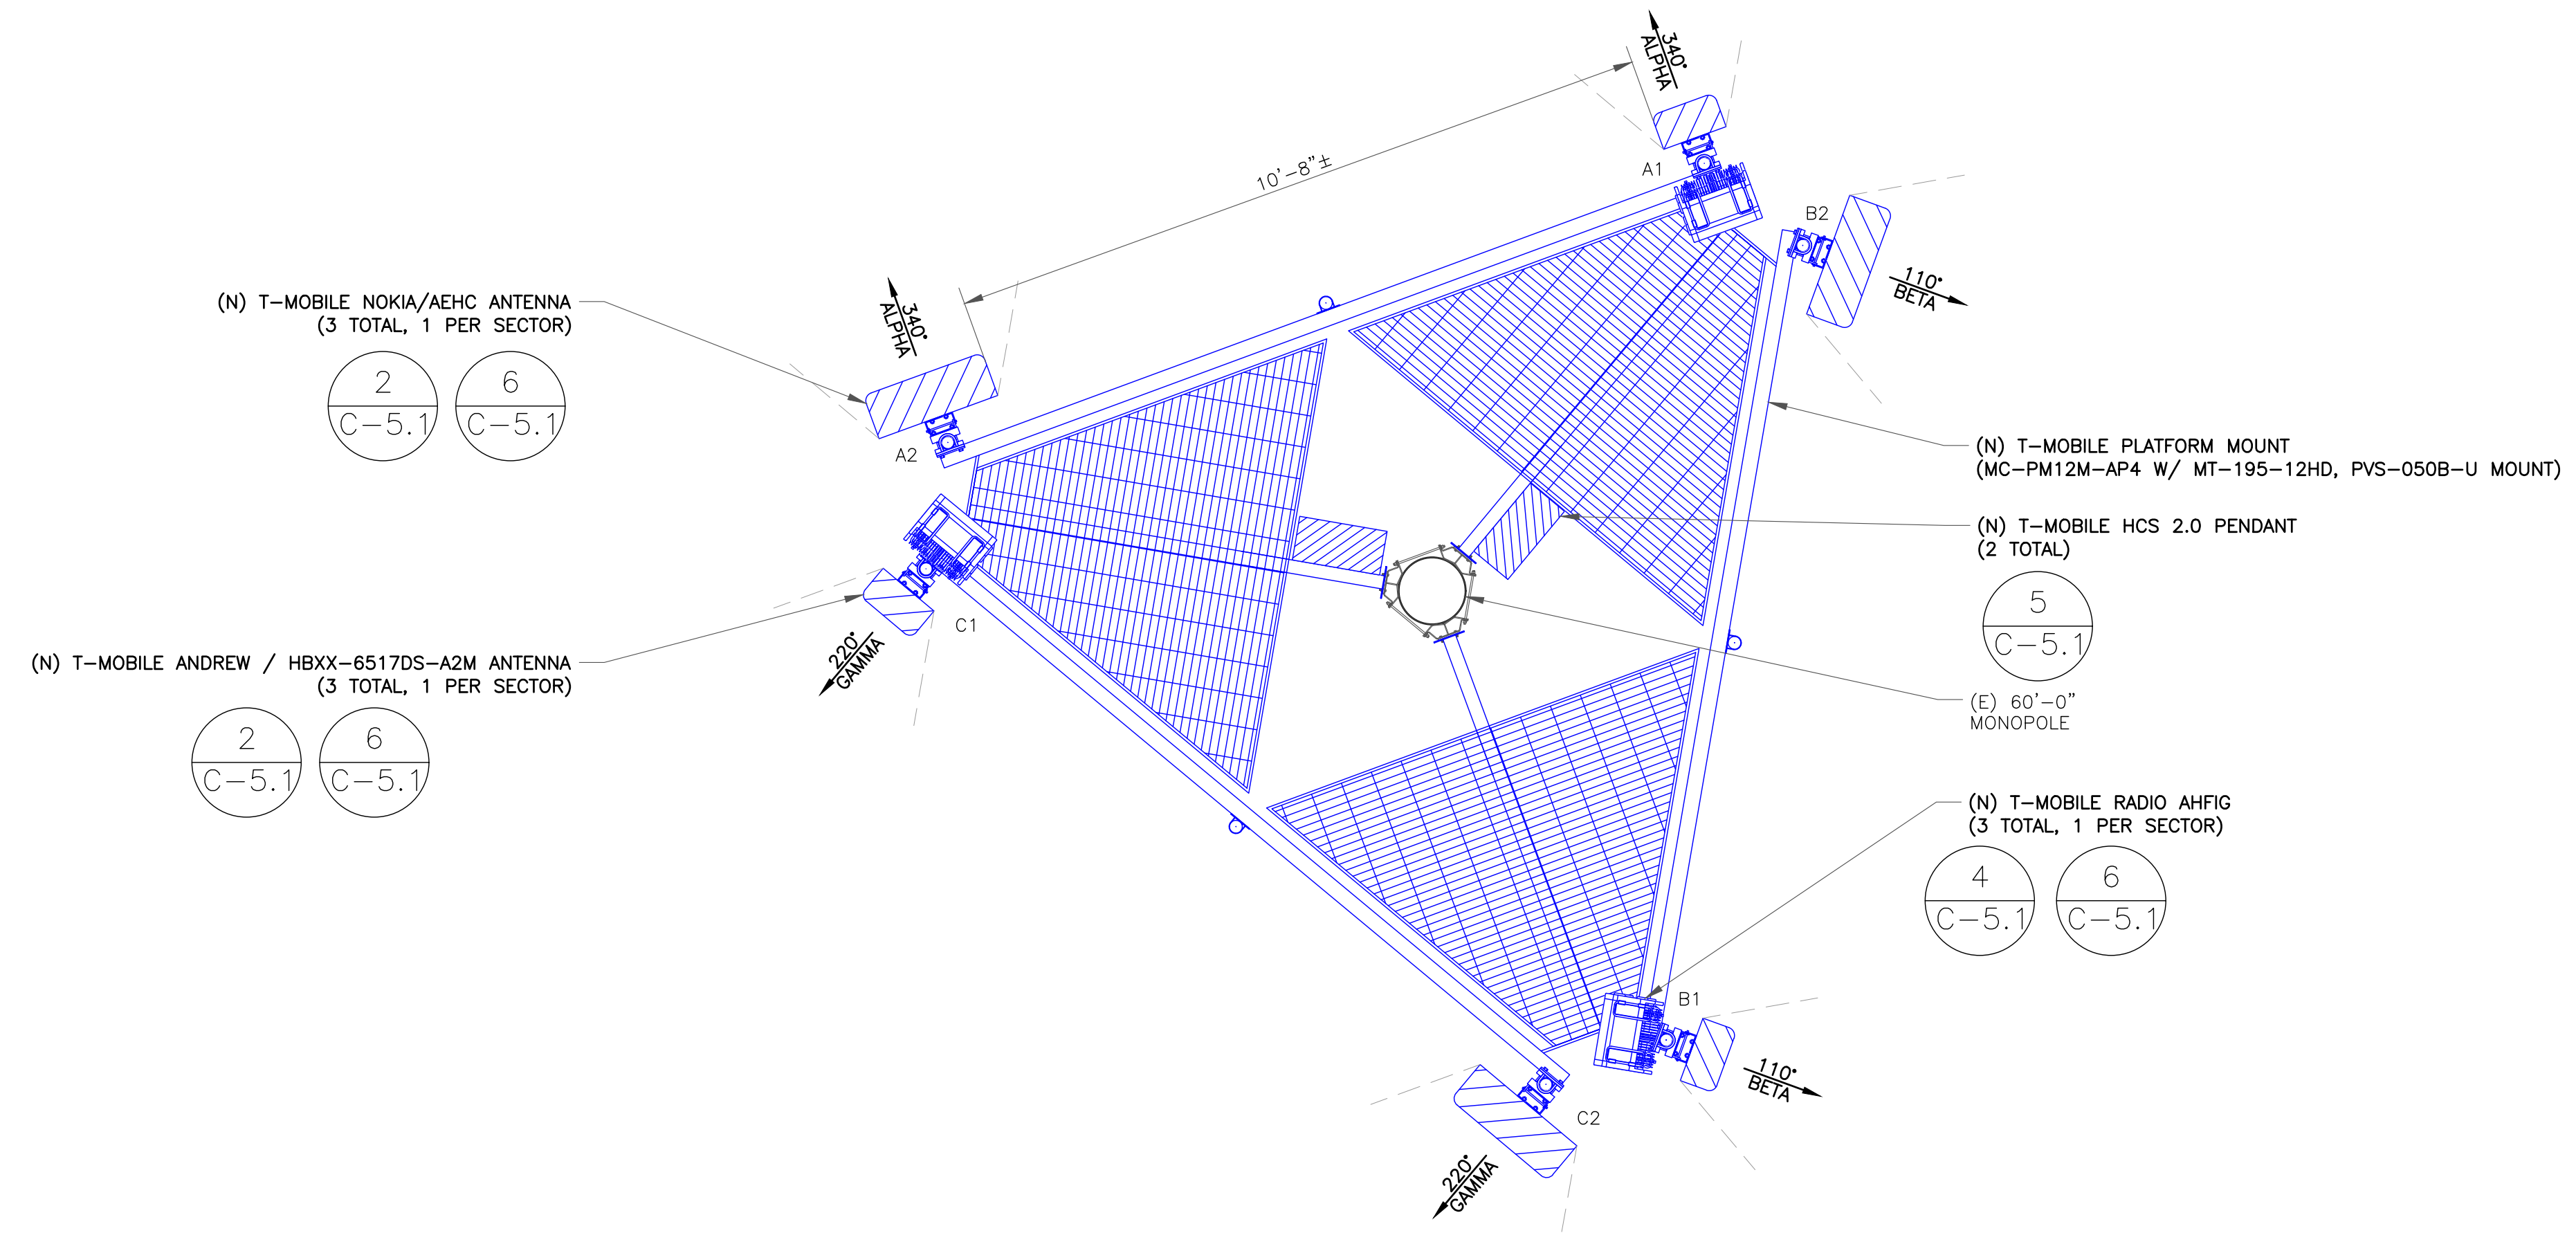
340°
ALPHA

10'-8"±

A1

B2

110°
BETA

(N) T-MOBILE NOKIA/AEHC ANTENNA
(3 TOTAL, 1 PER SECTOR)

2
C-5.1

6
C-5.1

340°
ALPHA

A2

(N) T-MOBILE PLATFORM MOUNT
(MC-PM12M-AP4 W/ MT-195-12HD, PVS-050B-U MOUNT)

(N) T-MOBILE HCS 2.0 PENDANT
(2 TOTAL)

5
C-5.1

C1

(N) T-MOBILE ANDREW / HBXX-6517DS-A2M ANTENNA
(3 TOTAL, 1 PER SECTOR)

220°
GAMMA

2
C-5.1

6
C-5.1

(E) 60'-0"
MONOPOLE

(N) T-MOBILE RADIO AHFIG
(3 TOTAL, 1 PER SECTOR)

4
C-5.1

6
C-5.1

B1

110°
BETA

C2

220°
GAMMA